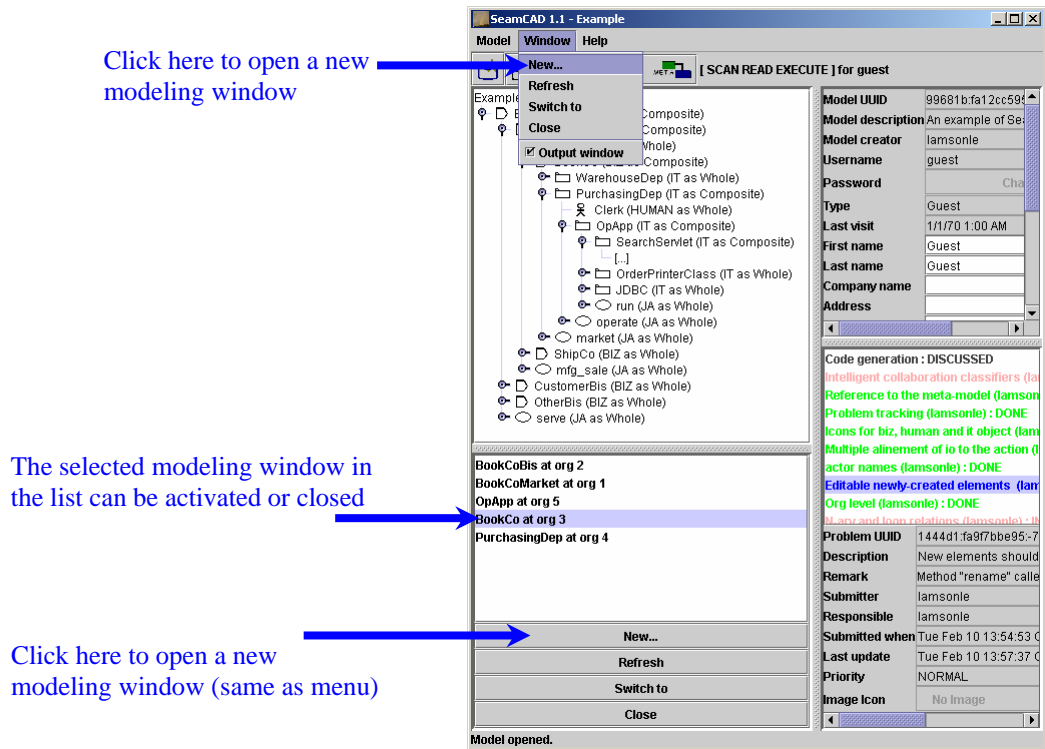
Click here to open a new modeling window

The selected modeling window in the list can be activated or closed

Click here to open a new modeling window (same as menu)

SeamCAD 1.1 - Example

Model Window Help

New...
Refresh
Switch to
Close
Output window

[ SCAN READ EXECUTE ] for guest

Example
Composite)
Composite)
Whole)
Composite)
WarehouseDep (IT as Whole)
PurchasingDep (IT as Composite)
Clerk (HUMAN as Whole)
OpApp (IT as Composite)
SearchServlet (IT as Composite)
[...]
OrderPrinterClass (IT as Whole)
JDBC (IT as Whole)
run (JA as Whole)
operate (JA as Whole)
market (JA as Whole)
ShipCo (BIZ as Whole)
mfg_sale (JA as Whole)
CustomerBis (BIZ as Whole)
OtherBis (BIZ as Whole)
serve (JA as Whole)

BookCoBis at org 2
BookCoMarket at org 1
OpApp at org 5
BookCo at org 3
PurchasingDep at org 4

New...
Refresh
Switch to
Close

| Model UUID | 99681b:fa12cc59 |
|---|---|
| Model description | An example of Se |
| Model creator | lamsonle |
| Username | guest |
| Password | Cha |
| Type | Guest |
| Last visit | 1/1/70 1:00 AM |
| First name | Guest |
| Last name | Guest |
| Company name | |
| Address | |

Code generation : DISCUSSED
Intelligent collaboration classifiers (la
Reference to the meta-model (lamson
Problem tracking (lamsonle) : DONE
Icons for biz, human and it object (lam
Multiple alinement of io to the action (l
actor names (lamsonle) : DONE
Editable newly-created elements (lam
Org level (lamsonle) : DONE
N-ary and loop relations (lamsonle) : I

| Problem UUID | 1444d1:fa9f7bbe95:-7 |
|---|---|
| Description | New elements should |
| Remark | Method "rename" calle |
| Submitter | lamsonle |
| Responsible | lamsonle |
| Submitted when | Tue Feb 10 13:54:53 C |
| Last update | Tue Feb 10 13:57:37 C |
| Priority | NORMAL |
| Image Icon | No Image |

Model opened.